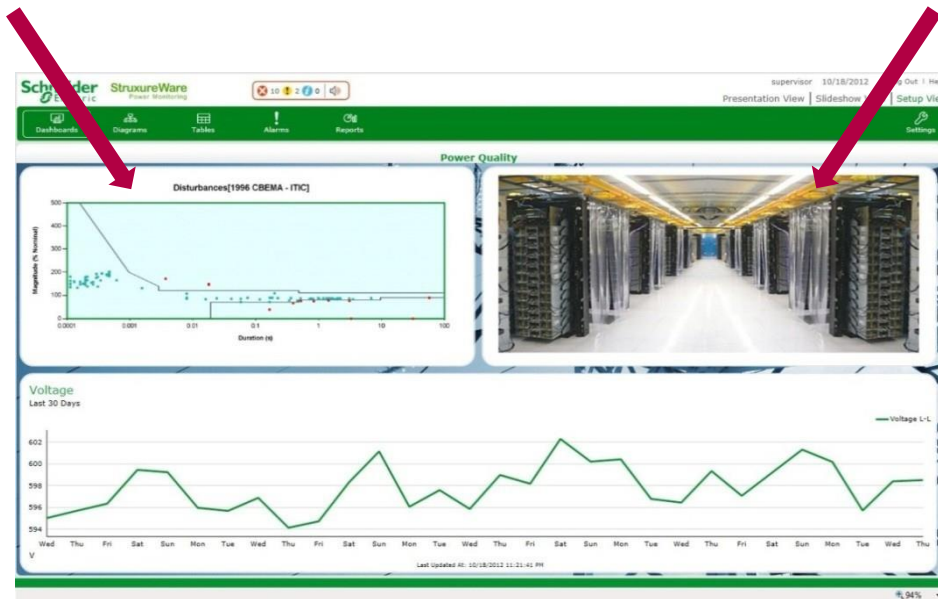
Schn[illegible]der Electric StruxureWare Power Monitoring

10 2 0

supervisor 10/18/2012 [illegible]g Out | He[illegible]

Presentation View | Slideshow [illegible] | Setup Vie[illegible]

Dashboards Diagrams Tables Alarms Reports Settings

Power Quality

Disturbances[1996 CBEMA - ITIC]

Magnitude (% Nominal)

500 400 300 200 100 0

0.0001 0.001 0.01 0.1 1 10 100

Duration (s)

Voltage

Last 30 Days

Voltage L-L

602 600 598 596 594

V

Wed Thu Fri Sat Sun Mon Tue Wed Thu Fri Sat Sun Mon Tue Wed Thu Fri Sat Sun Mon Tue Wed Thu Fri Sat Sun Mon Tue Wed Thu

Last Updated At: 10/18/2012 11:21:41 PM

94%